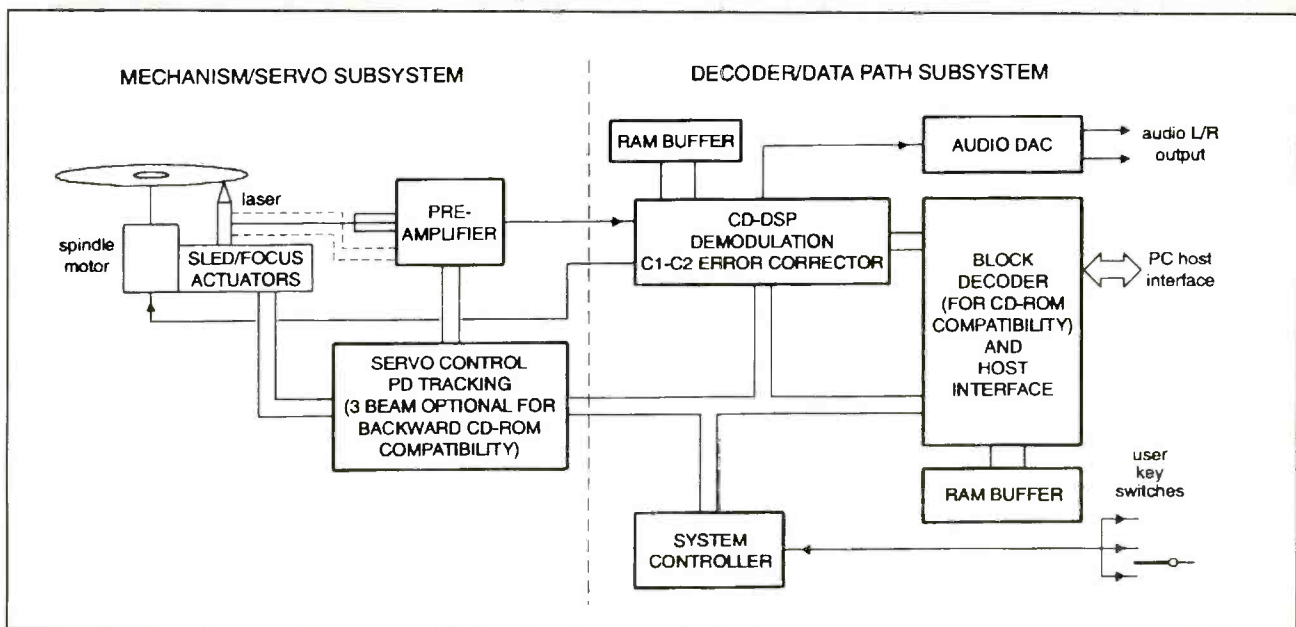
MECHANISM/SERVO SUBSYSTEM

DECODER/DATA PATH SUBSYSTEM

RAM BUFFER

AUDIO DAC

audio L/R output

laser

spindle motor

SLED/FOCUS ACTUATORS

PRE-AMPLIFIER

CD-DSP DEMODULATION C1-C2 ERROR CORRECTOR

BLOCK DECODER (FOR CD-ROM COMPATIBILITY) AND HOST INTERFACE

PC host interface

SERVO CONTROL PD TRACKING (3 BEAM OPTIONAL FOR BACKWARD CD-ROM COMPATIBILITY)

RAM BUFFER

user key switches

SYSTEM CONTROLLER